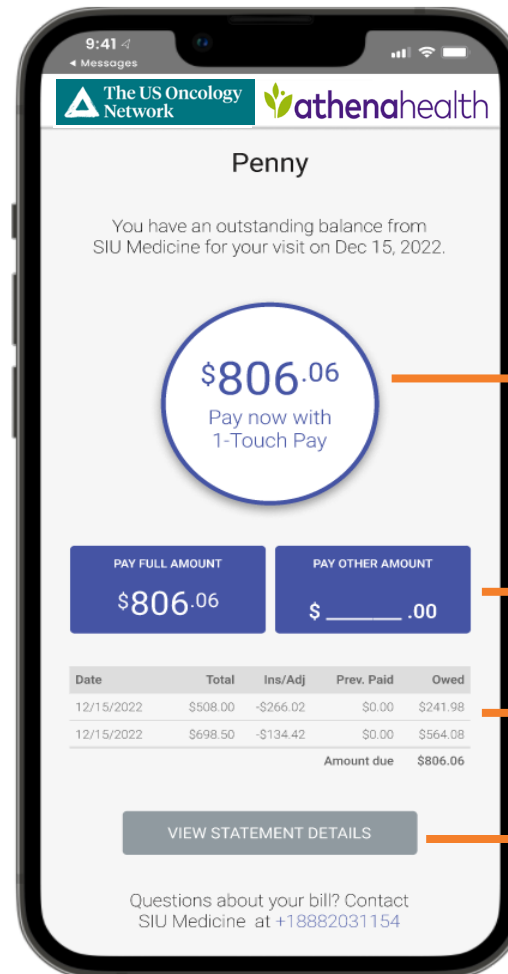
9:41
◂ Messages

The US Oncology Network

athenahealth

Penny

You have an outstanding balance from SIU Medicine for your visit on Dec 15, 2022.

$806.06
Pay now with 1-Touch Pay

PAY FULL AMOUNT
$806.06

PAY OTHER AMOUNT
$ ______ .00

| Date | Total | Ins/Adj | Prev. Paid | Owed |
|---|---|---|---|---|
| 12/15/2022 | $508.00 | -$266.02 | $0.00 | $241.98 |
| 12/15/2022 | $698.50 | -$134.42 | $0.00 | $564.08 |
| | | | Amount due | $806.06 |

VIEW STATEMENT DETAILS

Questions about your bill? Contact SIU Medicine at +18882031154